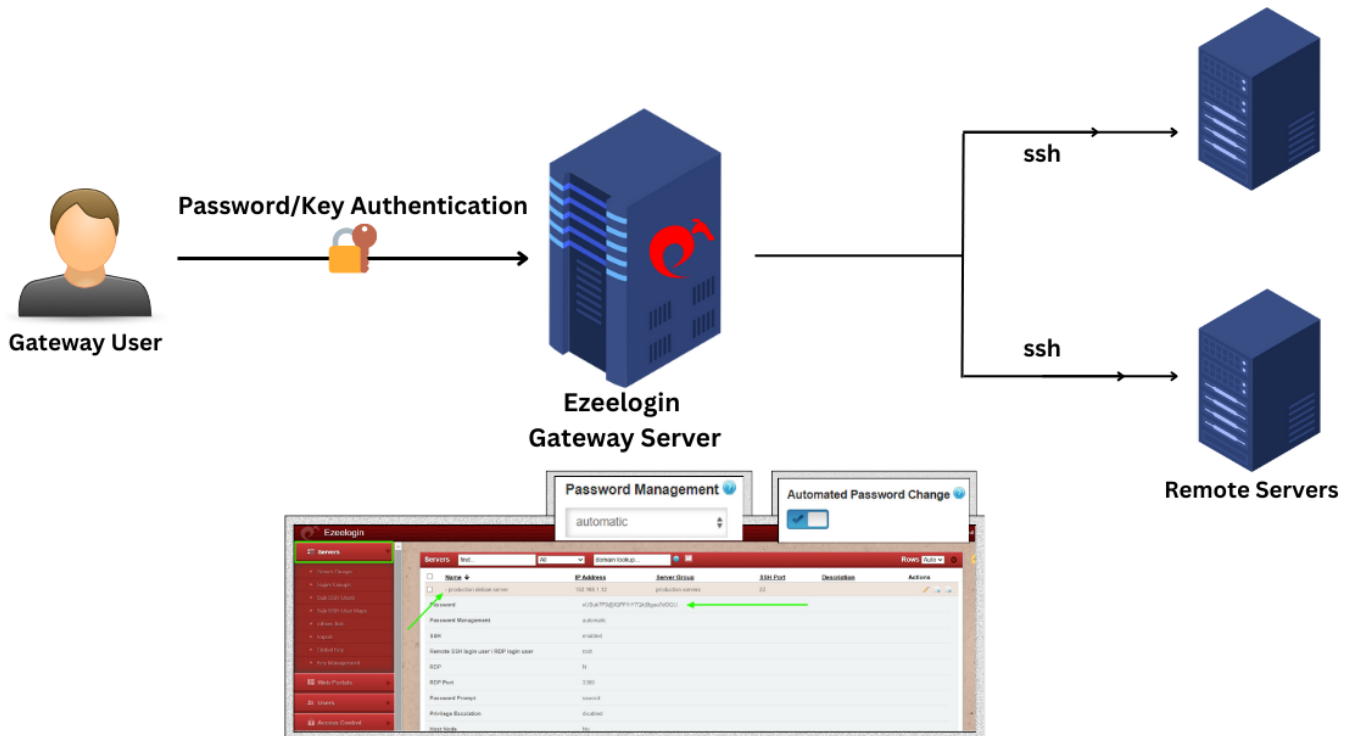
Password/Key Authentication

Gateway User

Ezeelogin Gateway Server

ssh

ssh

Remote Servers

Password Management

automatic

Automated Password Change

Ezeelogin

Servers

Servers | test... | All | domain lookup... | Rows Auto

Name | IP Address | Server Group | SSH Port | Description | Actions

production debian server | 192.168.1.12 | production servers | 22

Password | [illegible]

Password Management | automatic

SSH | enabled

Remote SSH login user / RDP login user | root

RDP | N

RDP Port | 3389

Password Prompt | sword

Privilege Escalation | disabled

Host Node | No

Web Portals

Users

Access Control